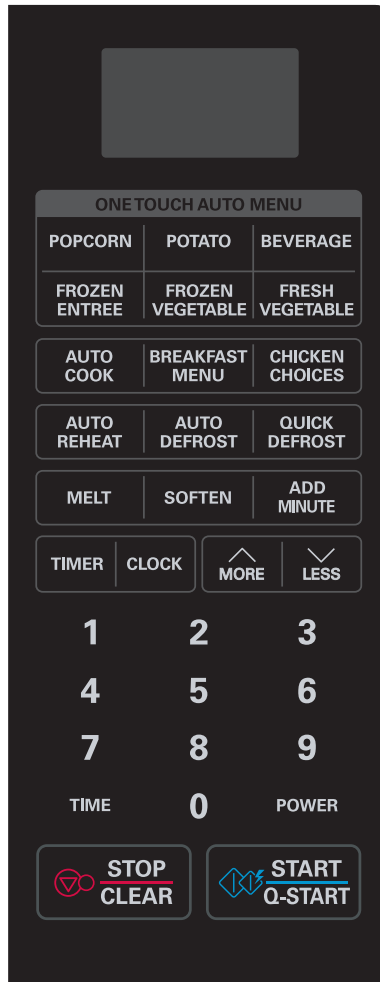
ONE TOUCH AUTO MENU

POPCORN
POTATO
BEVERAGE
FROZEN ENTREE
FROZEN VEGETABLE
FRESH VEGETABLE

AUTO COOK
BREAKFAST MENU
CHICKEN CHOICES

AUTO REHEAT
AUTO DEFROST
QUICK DEFROST

MELT
SOFTEN
ADD MINUTE

TIMER
CLOCK
MORE
LESS

1
2
3
4
5
6
7
8
9
TIME
0
POWER

STOP
CLEAR
START
Q-START